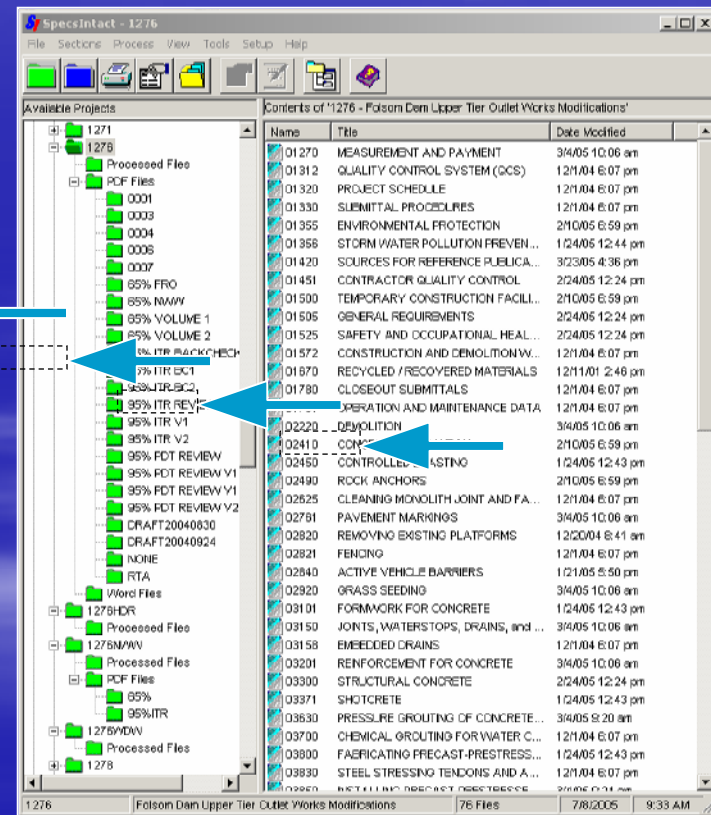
SpecsIntact - 1276

File Sections Process View Tools Setup Help

Available Projects

1271
1276
Processed Files
PDF Files
0001
0003
0004
0006
0007
65% FRO
65% NAWW
65% VOLUME 1
65% VOLUME 2
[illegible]% ITR BACKCHECK
95% ITR BC1
95% ITR BC2
95% ITR REV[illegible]
95% ITR V1
95% ITR V2
95% PDT REVIEW
95% PDT REVIEW V1
95% PDT REVIEW V1
95% PDT REVIEW V2
DRAFT20040830
DRAFT20040924
NONE
RTA
Word Files
1276HDR
Processed Files
1276NAWW
Processed Files
PDF Files
65%
95%ITR
1276WDW
Processed Files
1278

Contents of '1276 - Folsom Dam Upper Tier Outlet Works Modifications'

| Name | Title | Date Modified |
|---|---|---|
| 01270 | MEASUREMENT AND PAYMENT | 3/4/05 10:06 am |
| 01312 | QUALITY CONTROL SYSTEM (QCS) | 12/1/04 6:07 pm |
| 01320 | PROJECT SCHEDULE | 12/1/04 6:07 pm |
| 01330 | SUBMITTAL PROCEDURES | 12/1/04 6:07 pm |
| 01355 | ENVIRONMENTAL PROTECTION | 2/10/05 6:59 pm |
| 01356 | STORM WATER POLLUTION PREVEN... | 1/24/05 12:44 pm |
| 01420 | SOURCES FOR REFERENCE PUBLICA... | 3/23/05 4:36 pm |
| 01451 | CONTRACTOR QUALITY CONTROL | 2/24/05 12:24 pm |
| 01500 | TEMPORARY CONSTRUCTION FACILI... | 2/10/05 6:59 pm |
| 01505 | GENERAL REQUIREMENTS | 2/24/05 12:24 pm |
| 01525 | SAFETY AND OCCUPATIONAL HEAL... | 2/24/05 12:24 pm |
| 01572 | CONSTRUCTION AND DEMOLITION W... | 12/1/04 6:07 pm |
| 01670 | RECYCLED / RECOVERED MATERIALS | 12/11/01 2:46 pm |
| 01780 | CLOSEOUT SUBMITTALS | 12/1/04 6:07 pm |
| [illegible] | OPERATION AND MAINTENANCE DATA | 12/1/04 6:07 pm |
| 02220 | DEMOLITION | 3/4/05 10:06 am |
| 02410 | CONC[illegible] | 2/10/05 6:59 pm |
| 02450 | CONTROLLED BLASTING | 1/24/05 12:43 pm |
| 02490 | ROCK ANCHORS | 2/10/05 6:59 pm |
| 02625 | CLEANING MONOLITH JOINT AND FA... | 12/1/04 6:07 pm |
| 02761 | PAVEMENT MARKINGS | 3/4/05 10:06 am |
| 02820 | REMOVING EXISTING PLATFORMS | 12/20/04 8:41 am |
| 02821 | FENCING | 12/1/04 6:07 pm |
| 02840 | ACTIVE VEHICLE BARRIERS | 1/21/05 5:50 pm |
| 02920 | GRASS SEEDING | 3/4/05 10:06 am |
| 03101 | FORMWORK FOR CONCRETE | 1/24/05 12:43 pm |
| 03150 | JOINTS, WATERSTOPS, DRAINS, and ... | 3/4/05 10:06 am |
| 03158 | EMBEDDED DRAINS | 12/1/04 6:07 pm |
| 03201 | REINFORCEMENT FOR CONCRETE | 3/4/05 10:06 am |
| 03300 | STRUCTURAL CONCRETE | 2/24/05 12:24 pm |
| 03371 | SHOTCRETE | 1/24/05 12:43 pm |
| 03630 | PRESSURE GROUTING OF CONCRETE... | 3/4/05 9:20 am |
| 03700 | CHEMICAL GROUTING FOR WATER C... | 12/1/04 6:07 pm |
| 03800 | FABRICATING PRECAST-PRESTRESS... | 1/24/05 12:43 pm |
| 03830 | STEEL STRESSING TENDONS AND A... | 12/1/04 6:07 pm |

1276 | Folsom Dam Upper Tier Outlet Works Modifications | 76 Files | 7/8/2005 | 9:33 AM